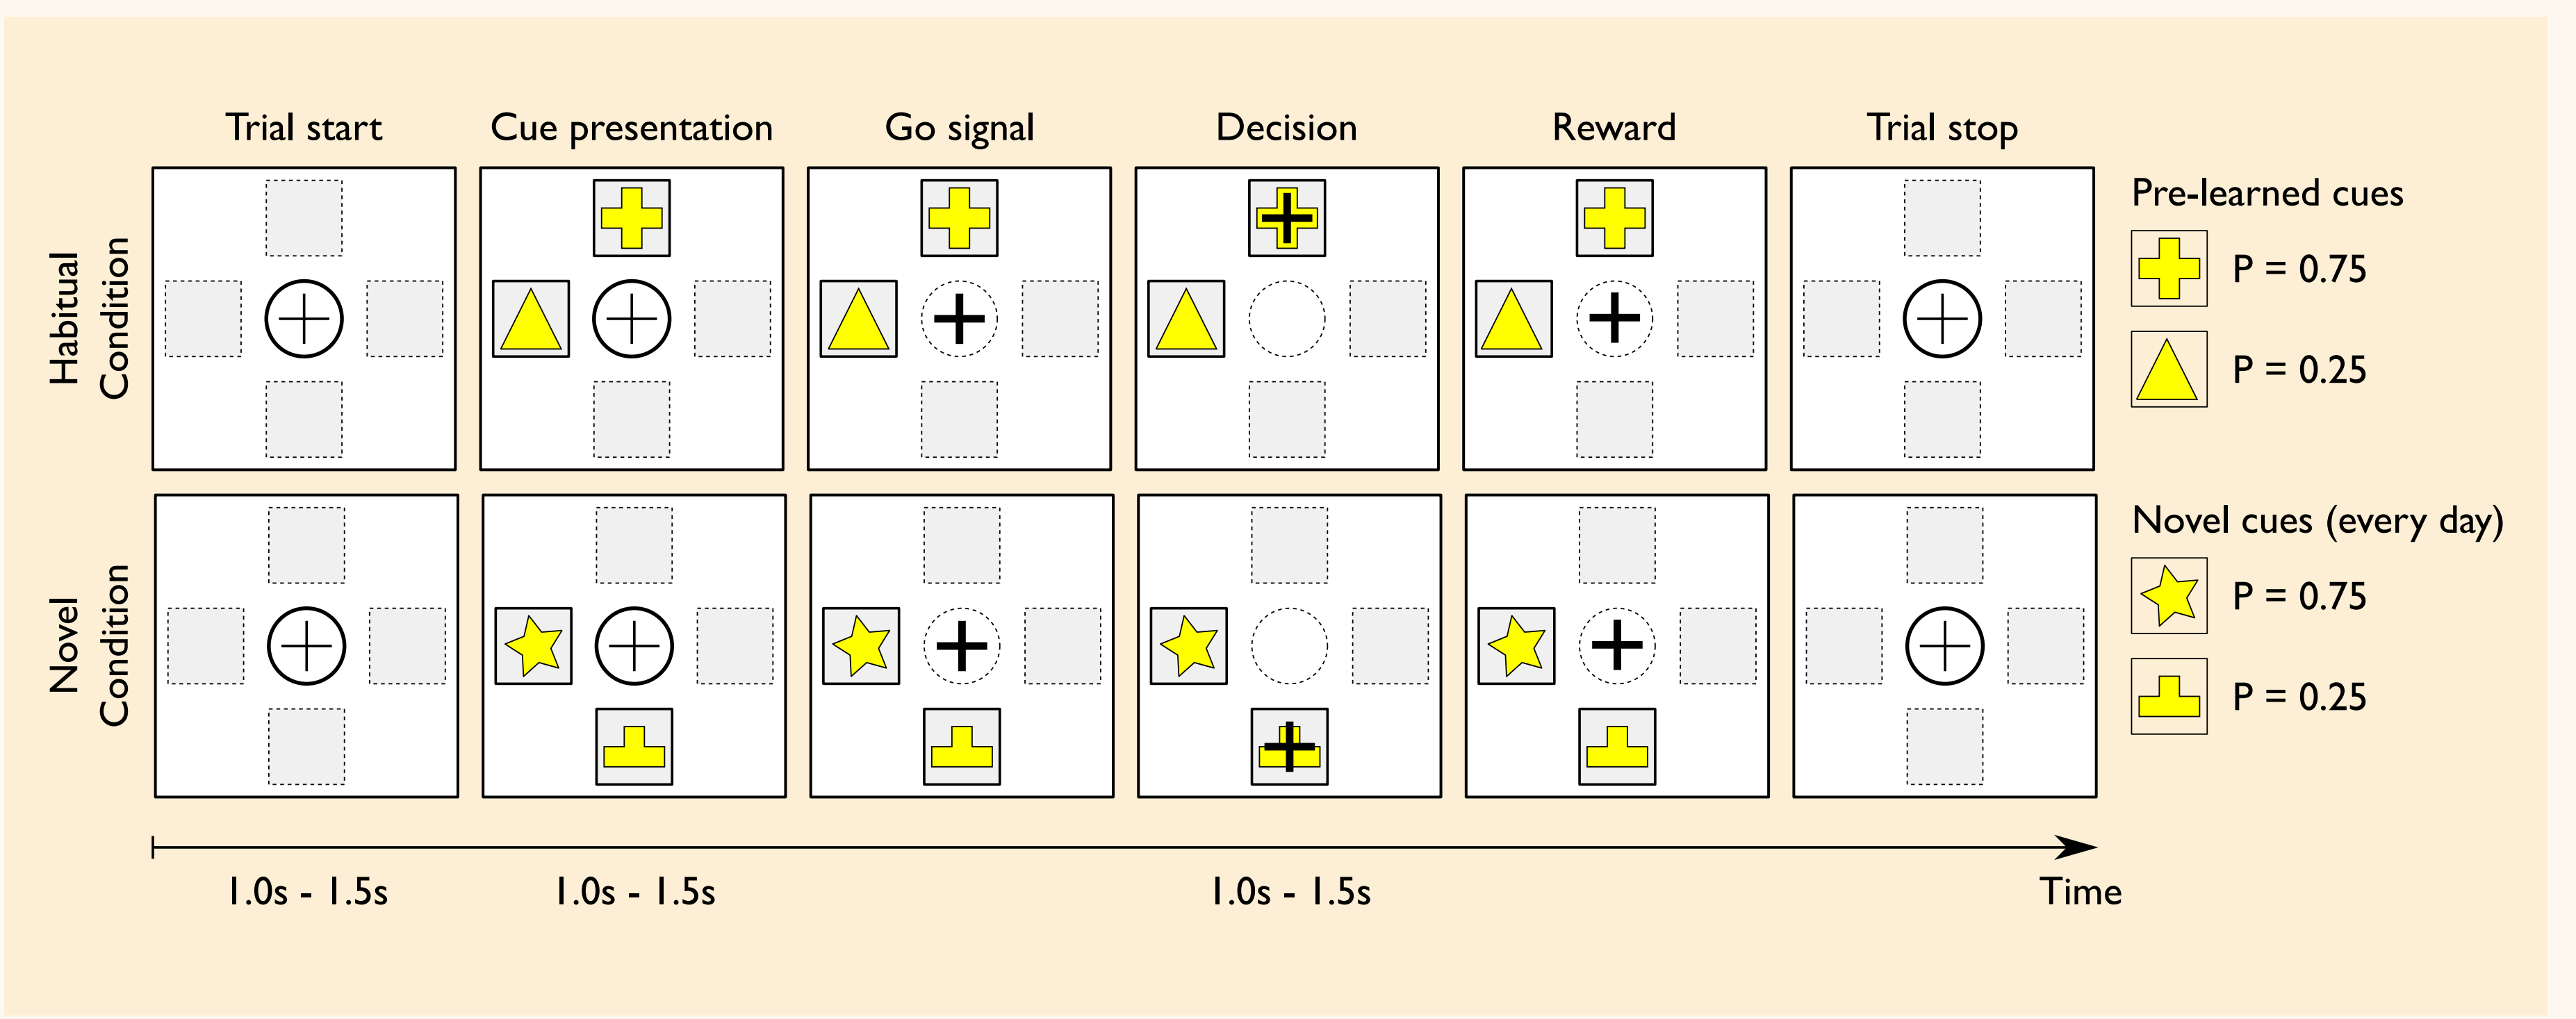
Trial start
Cue presentation
Go signal
Decision
Reward
Trial stop

Habitual Condition

Pre-learned cues
P = 0.75
P = 0.25

Novel Condition

Novel cues (every day)
P = 0.75
P = 0.25

1.0s - 1.5s
1.0s - 1.5s
1.0s - 1.5s
Time